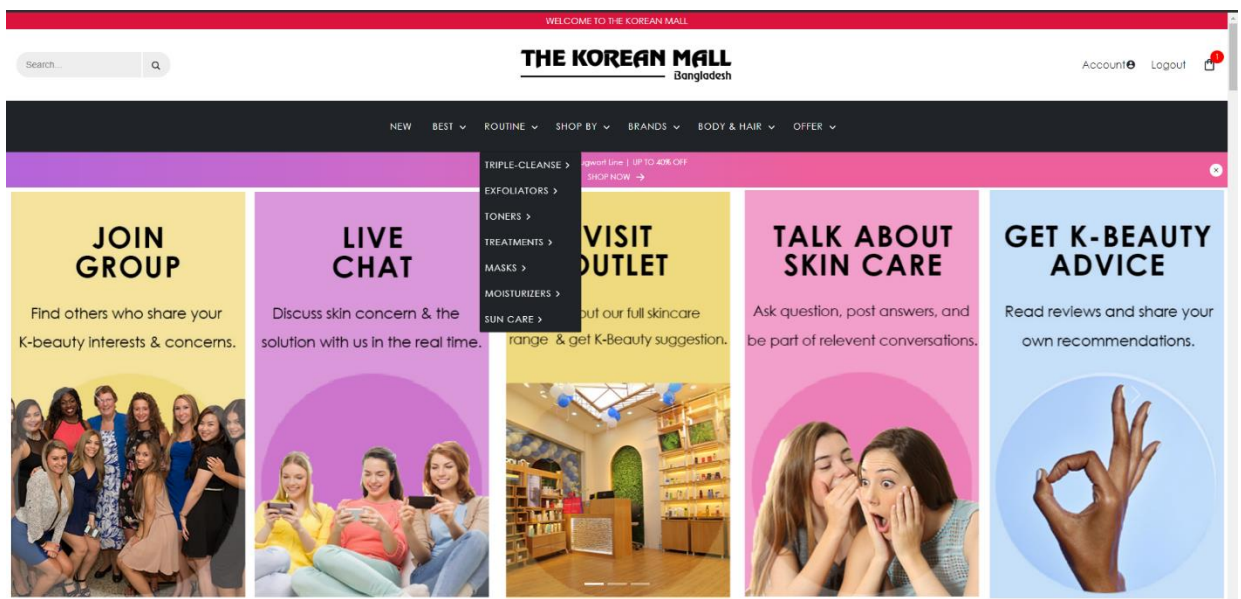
WELCOME TO THE KOREAN MALL

Search...

THE KOREAN MALL
Bangladesh

Account Logout 1

NEW BEST ROUTINE SHOP BY BRANDS BODY & HAIR OFFER

TRIPLE-CLEANSE >
EXFOLIATORS >
TONERS >
TREATMENTS >
MASKS >
MOISTURIZERS >
SUN CARE >

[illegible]gwort Line | UP TO 40% OFF
SHOP NOW →

JOIN GROUP
Find others who share your K-beauty interests & concerns.

LIVE CHAT
Discuss skin concern & the solution with us in the real time.

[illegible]VISIT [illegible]UTLET
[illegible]out our full skincare range & get K-Beauty suggestion.

TALK ABOUT SKIN CARE
Ask question, post answers, and be part of relevent conversations.

GET K-BEAUTY ADVICE
Read reviews and share your own recommendations.